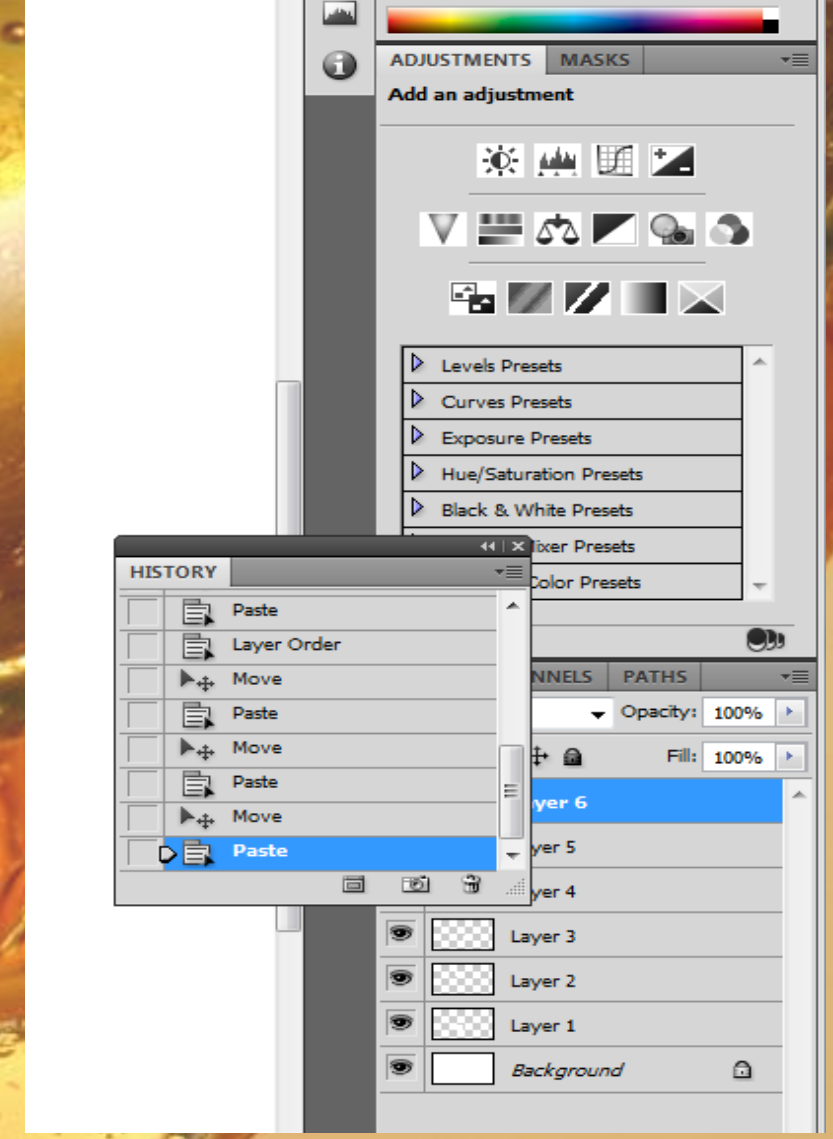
ADJUSTMENTS MASKS

Add an adjustment

Levels Presets
Curves Presets
Exposure Presets
Hue/Saturation Presets
Black & White Presets
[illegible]ixer Presets
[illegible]Color Presets

HISTORY

Paste
Layer Order
Move
Paste
Move
Paste
Move
Paste

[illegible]NNELS PATHS

Opacity: 100%

Fill: 100%

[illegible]yer 6
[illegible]yer 5
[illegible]yer 4
Layer 3
Layer 2
Layer 1
Background